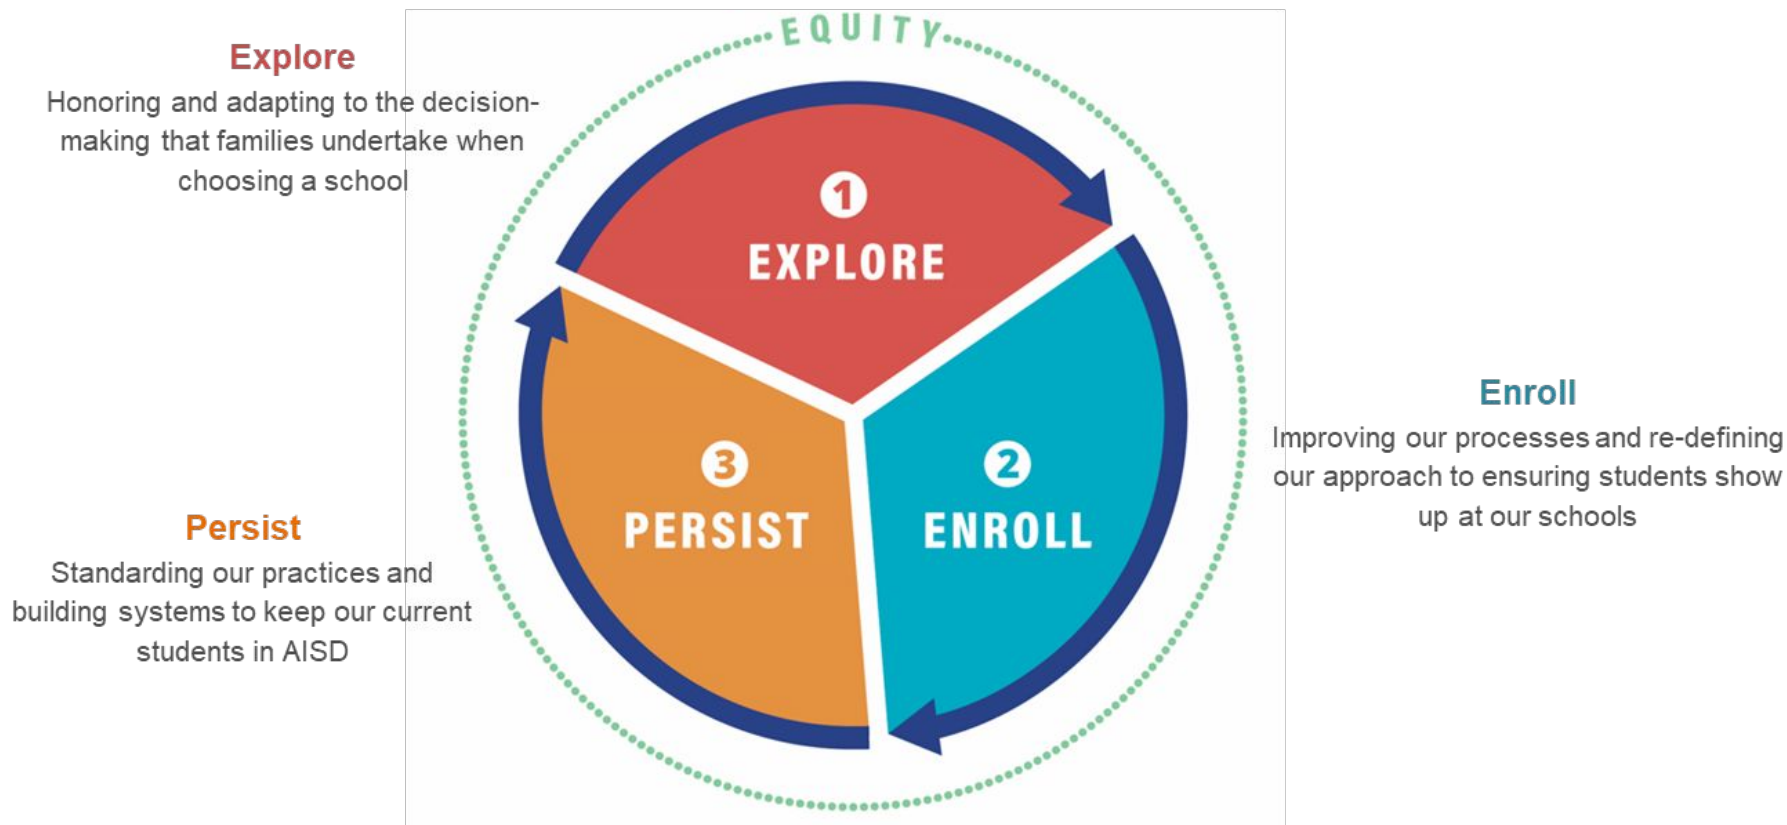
Explore
Honoring and adapting to the decision-making that families undertake when choosing a school

EQUITY

1
EXPLORE

2
ENROLL

3
PERSIST

Enroll
Improving our processes and re-defining our approach to ensuring students show up at our schools

Persist
Standarding our practices and building systems to keep our current students in AISD